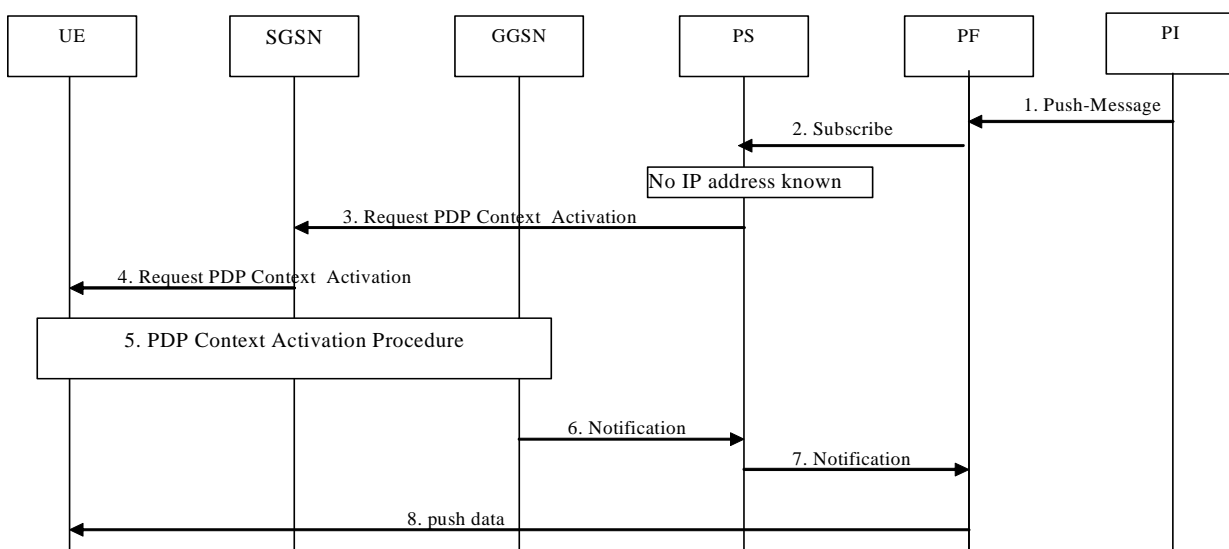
UE

SGSN

GGSN

PS

PF

PI

1. Push-Message

2. Subscribe

No IP address known

3. Request PDP Context Activation

4. Request PDP Context Activation

5. PDP Context Activation Procedure

6. Notification

7. Notification

8. push data